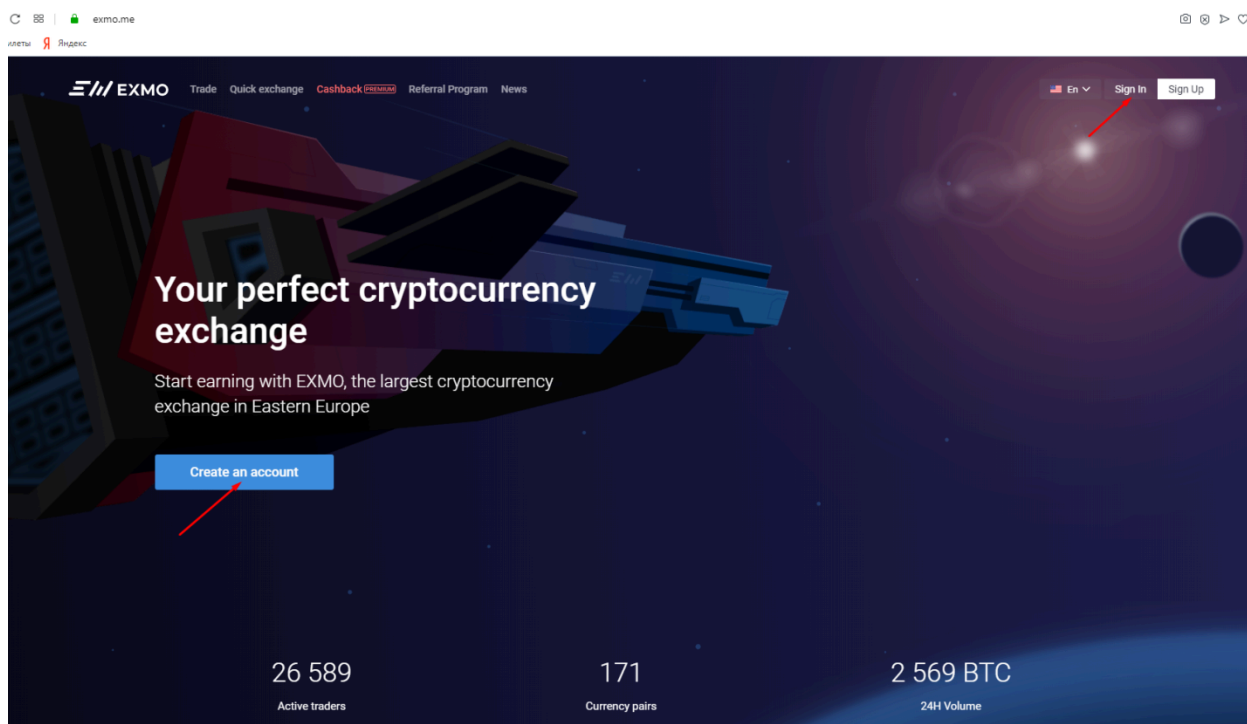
exmo.me

илеты Яндекс

EXMO Trade Quick exchange Cashback PREMIUM Referral Program News

En Sign In Sign Up

Your perfect cryptocurrency exchange

Start earning with EXMO, the largest cryptocurrency exchange in Eastern Europe

Create an account

26 589
Active traders

171
Currency pairs

2 569 BTC
24H Volume